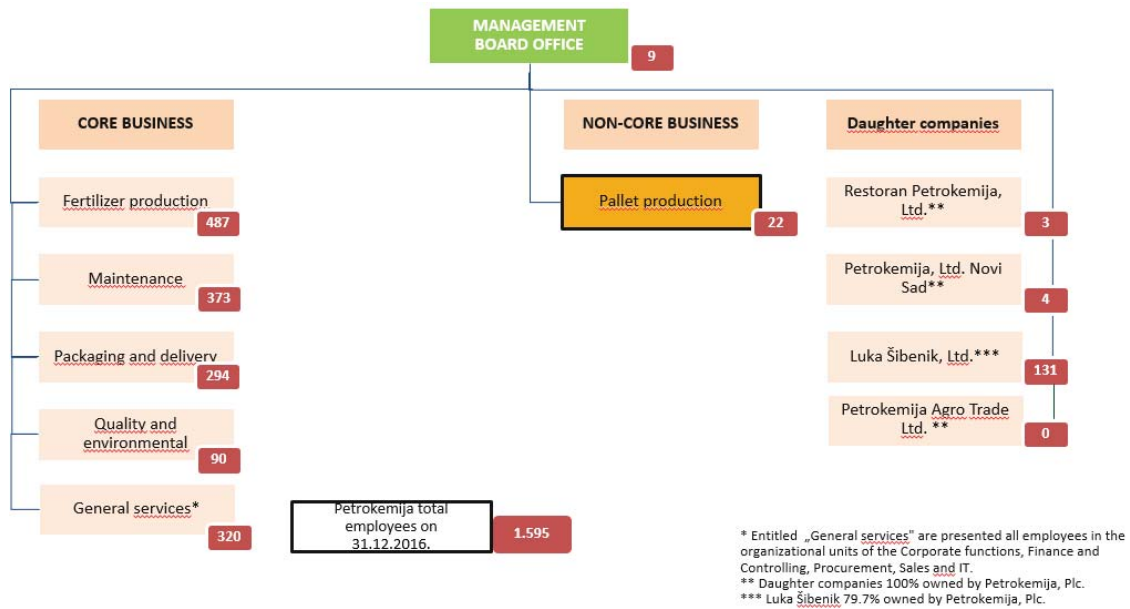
MANAGEMENT BOARD OFFICE
9

CORE BUSINESS

NON-CORE BUSINESS

Daughter companies

Fertilizer production
487

Maintenance
373

Packaging and delivery
294

Quality and environmental
90

General services*
320

Pallet production
22

Restoran Petrokemija, Ltd.**
3

Petrokemija, Ltd. Novi Sad**
4

Luka Šibenik, Ltd.***
131

Petrokemija Agro Trade Ltd. **
0

Petrokemija total employees on 31.12.2016.
1.595

* Entitled „General services" are presented all employees in the organizational units of the Corporate functions, Finance and Controlling, Procurement, Sales and IT.
** Daughter companies 100% owned by Petrokemija, Plc.
*** Luka Šibenik 79.7% owned by Petrokemija, Plc.